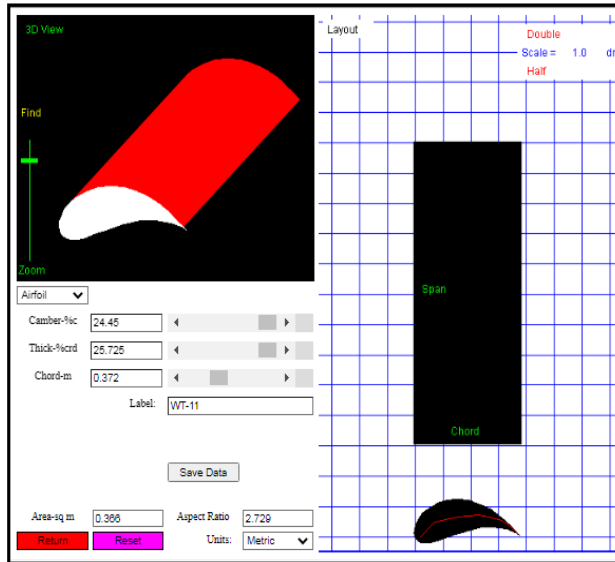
3D View

Find

Zoom

Airfoil

Camber-%c 24.45

Thick-%crd 25.725

Chord-m 0.372

Label: WT-11

Save Data

Area-sq m 0.366

Aspect Ratio 2.729

Return

Reset

Units: Metric

Layout

Double

Scale = 1.0 dr

Half

Span

Chord